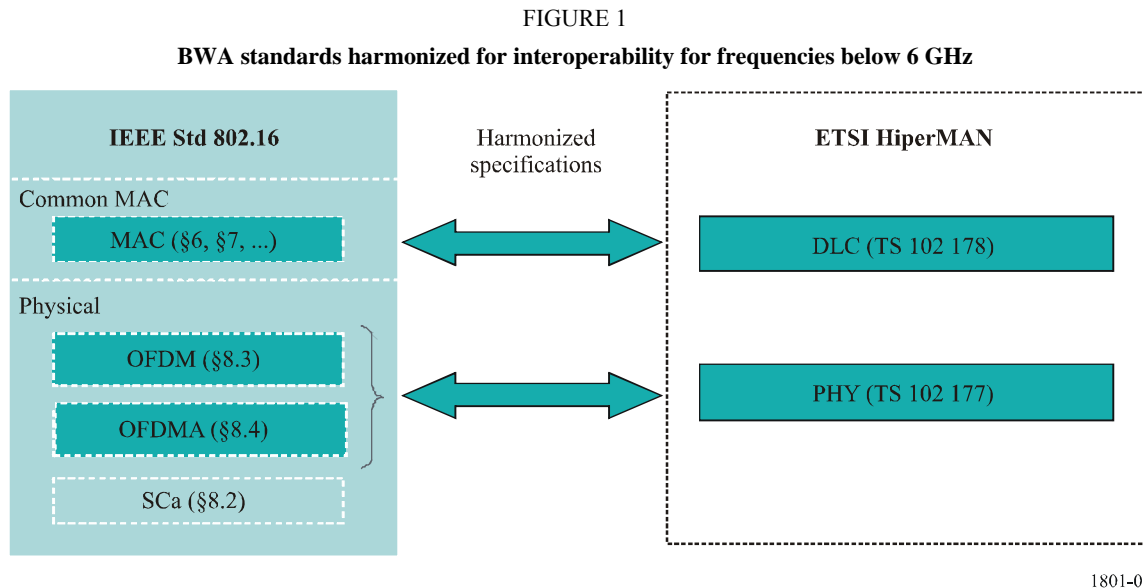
FIGURE 1

BWA standards harmonized for interoperability for frequencies below 6 GHz

IEEE Std 802.16

Harmonized specifications

ETSI HiperMAN

Common MAC

MAC (§6, §7, ...)

DLC (TS 102 178)

Physical

OFDM (§8.3)

OFDMA (§8.4)

PHY (TS 102 177)

SCa (§8.2)

1801-0